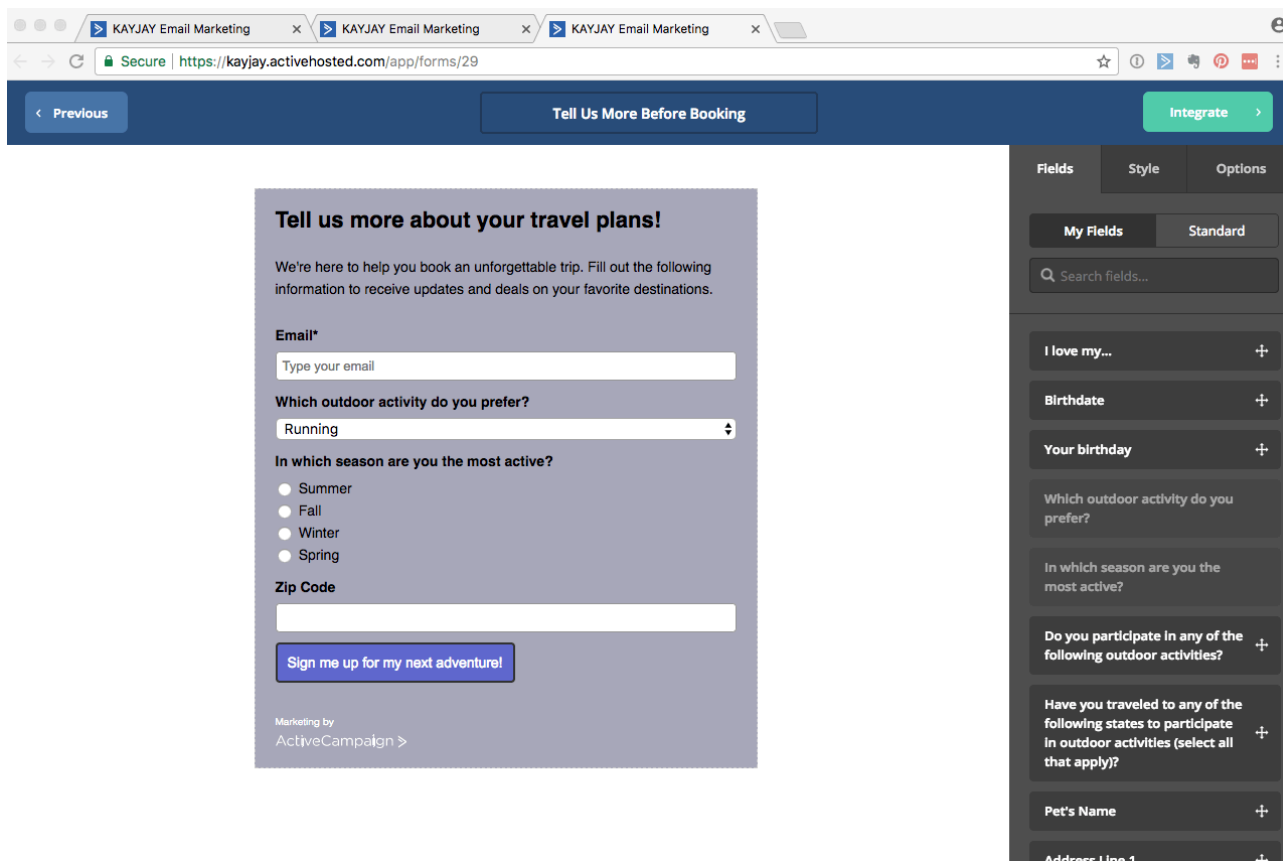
KAYJAY Email Marketing
KAYJAY Email Marketing
KAYJAY Email Marketing

Secure | https://kayjay.activehosted.com/app/forms/29

‹ Previous
Tell Us More Before Booking
Integrate ›

Tell us more about your travel plans!

We're here to help you book an unforgettable trip. Fill out the following information to receive updates and deals on your favorite destinations.

Email*
Type your email

Which outdoor activity do you prefer?
Running

In which season are you the most active?
Summer
Fall
Winter
Spring

Zip Code

Sign me up for my next adventure!

Marketing by
ActiveCampaign >

Fields
Style
Options

My Fields
Standard

Search fields...

I love my...
Birthdate
Your birthday
Which outdoor activity do you prefer?
In which season are you the most active?
Do you participate in any of the following outdoor activities?
Have you traveled to any of the following states to participate in outdoor activities (select all that apply)?
Pet's Name
Address Line 1